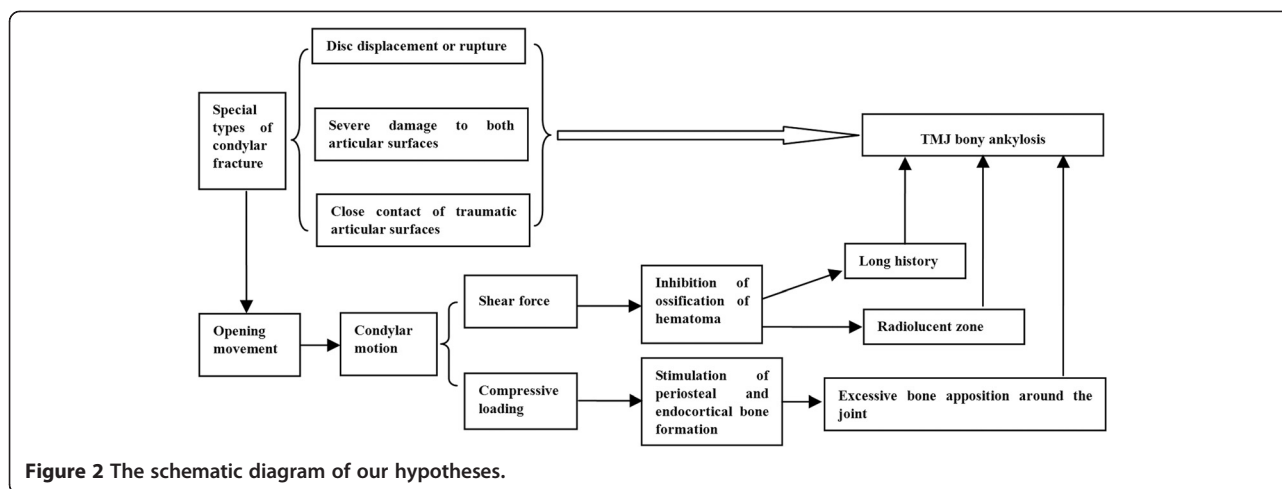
Special types of condylar fracture

Disc displacement or rupture

Severe damage to both articular surfaces

Close contact of traumatic articular surfaces

TMJ bony ankylosis

Long history

Inhibition of ossification of hematoma

Radiolucent zone

Shear force

Opening movement

Condylar motion

Compressive loading

Stimulation of periosteal and endocortical bone formation

Excessive bone apposition around the joint

Figure 2 The schematic diagram of our hypotheses.